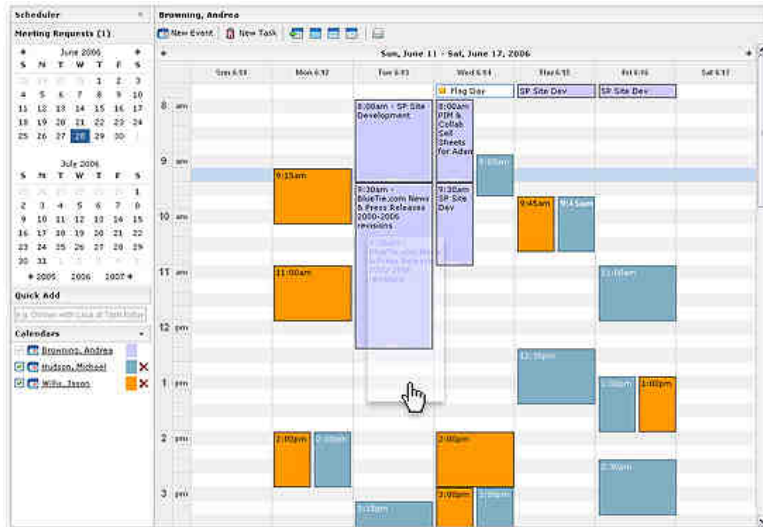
Scheduler

Meeting Requests (1)

June 2006

| S | M | T | W | T | F | S |
|---|---|---|---|---|---|---|
| 28 | 29 | 30 | 31 | 1 | 2 | 3 |
| 4 | 5 | 6 | 7 | 8 | 9 | 10 |
| 11 | 12 | 13 | 14 | 15 | 16 | 17 |
| 18 | 19 | 20 | 21 | 22 | 23 | 24 |
| 25 | 26 | 27 | 28 | 29 | 30 | 1 |

July 2006

| S | M | T | W | T | F | S |
|---|---|---|---|---|---|---|
| 25 | 26 | 27 | 28 | 29 | 30 | 1 |
| 2 | 3 | 4 | 5 | 6 | 7 | 8 |
| 9 | 10 | 11 | 12 | 13 | 14 | 15 |
| 16 | 17 | 18 | 19 | 20 | 21 | 22 |
| 23 | 24 | 25 | 26 | 27 | 28 | 29 |
| 30 | 31 | 1 | 2 | 3 | 4 | 5 |

« 2005 2006 2007 »

Quick Add

e.g. Dinner with Lisa at 7pm today

Calendars

Browning, Andrea
Hudson, Michael
Willis, Jason

Browning, Andrea

New Event New Task

Sun, June 11 - Sat, June 17, 2006

Sun 6/11 Mon 6/12 Tue 6/13 Wed 6/14 Thu 6/15 Fri 6/16 Sat 6/17

Flag Day SP Site Dev SP Site Dev

8 am
9 am
10 am
11 am
12 pm
1 pm
2 pm
3 pm

8:00am - SP Site Development

8:00am PIM & Collab Sell Sheets for Adam

9:00am

9:15am

9:30am - BlueTie.com News & Press Releases 2000-2006 revisions

9:30am SP Site Dev

9:45am 9:45am

11:00am

11:00am

12:30pm

1:00pm 1:00pm

2:00pm 2:00pm

2:00pm

2:30pm

3:00pm 3:00pm

3:15pm